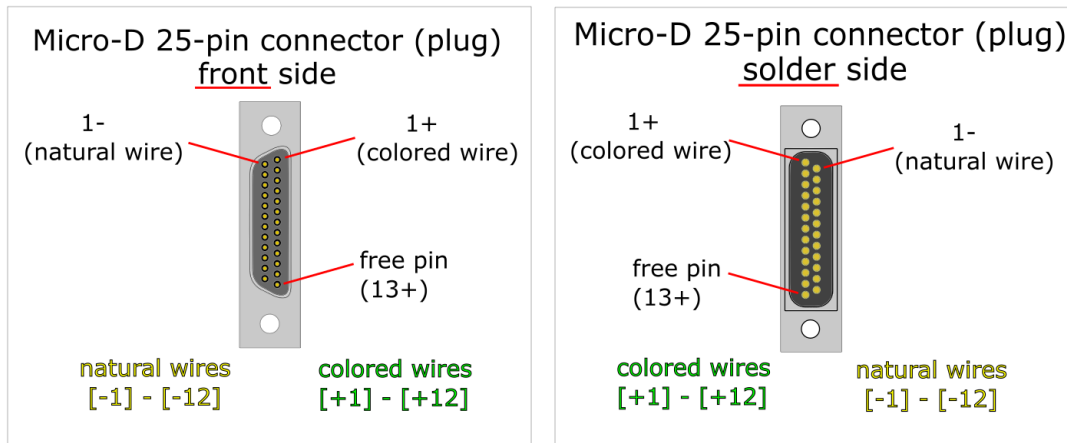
Micro-D 25-pin connector (plug)
front side

1-
(natural wire)

1+
(colored wire)

free pin
(13+)

natural wires
[-1] - [-12]

colored wires
[+1] - [+12]

Micro-D 25-pin connector (plug)
solder side

1+
(colored wire)

1-
(natural wire)

free pin
(13+)

colored wires
[+1] - [+12]

natural wires
[-1] - [-12]